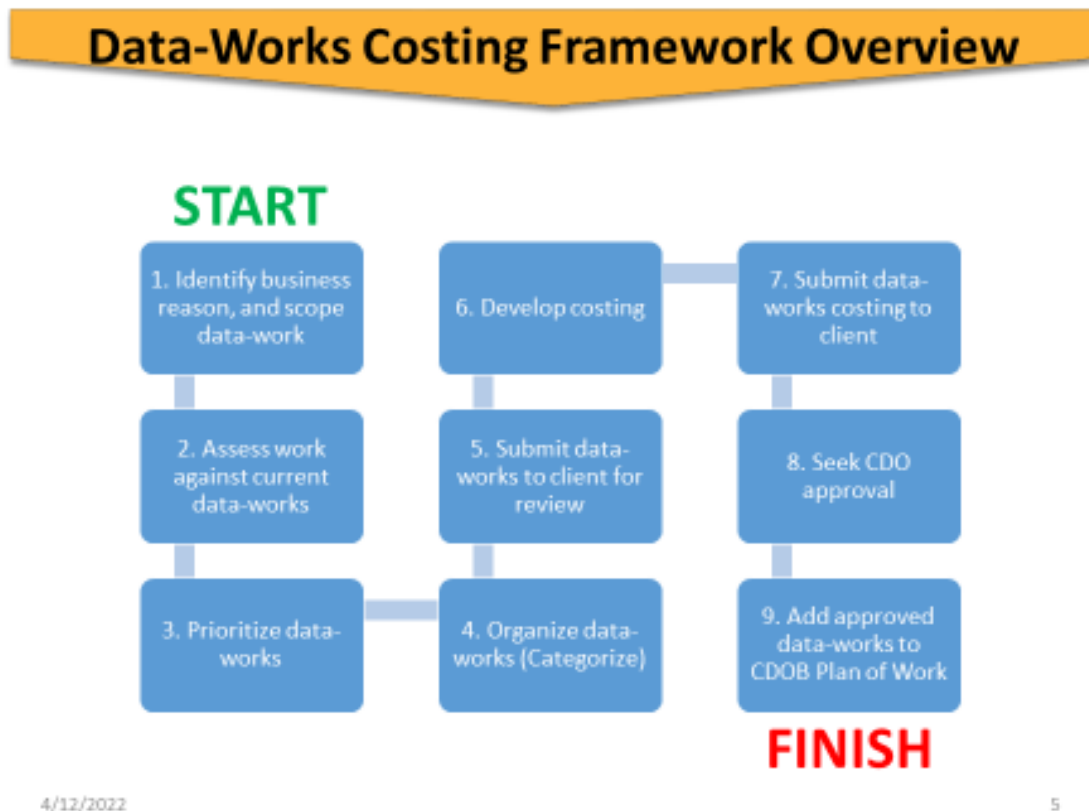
Data-Works Costing Framework Overview

START

1. Identify business reason, and scope data-work

2. Assess work against current data-works

3. Prioritize data-works

4. Organize data-works (Categorize)

5. Submit data-works to client for review

6. Develop costing

7. Submit data-works costing to client

8. Seek CDO approval

9. Add approved data-works to CDOB Plan of Work

FINISH

4/12/2022

5